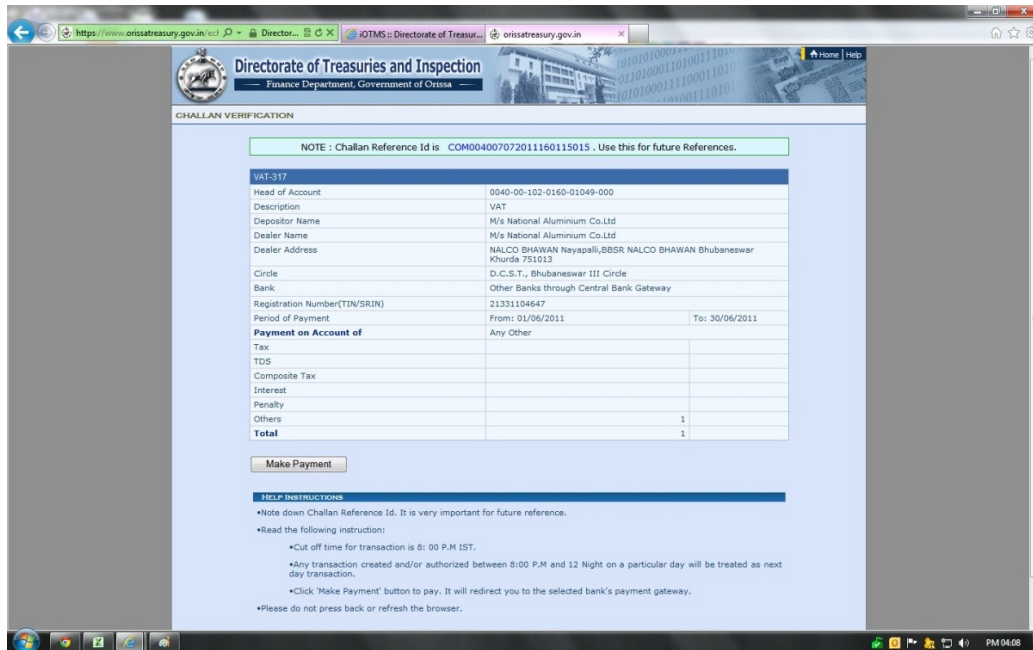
https://www.orissatreasury.gov.in/ecl Director... iOTMS :: Directorate of Treasur... orissatreasury.gov.in

Directorate of Treasuries and Inspection
Finance Department, Government of Orissa

Home | Help

CHALLAN VERIFICATION

NOTE : Challan Reference Id is COM004007072011160115015 . Use this for future References.

VAT-317

| Head of Account | 0040-00-102-0160-01049-000 | |
|---|---|---|
| Description | VAT | |
| Depositor Name | M/s National Aluminium Co.Ltd | |
| Dealer Name | M/s National Aluminium Co.Ltd | |
| Dealer Address | NALCO BHAWAN Nayapalli,BBSR NALCO BHAWAN Bhubaneswar Khurda 751013 | |
| Circle | D.C.S.T., Bhubaneswar III Circle | |
| Bank | Other Banks through Central Bank Gateway | |
| Registration Number(TIN/SRIN) | 21331104647 | |
| Period of Payment | From: 01/06/2011 | To: 30/06/2011 |
| Payment on Account of | Any Other | |
| Tax | | |
| TDS | | |
| Composite Tax | | |
| Interest | | |
| Penalty | | |
| Others | 1 | |
| Total | 1 | |

Make Payment

HELP INSTRUCTIONS

•Note down Challan Reference Id. It is very important for future reference.

•Read the following instruction:

•Cut off time for transaction is 8: 00 P.M IST.

•Any transaction created and/or authorized between 8:00 P.M and 12 Night on a particular day will be treated as next day transaction.

•Click 'Make Payment' button to pay. It will redirect you to the selected bank's payment gateway.

•Please do not press back or refresh the browser.

PM 04:08